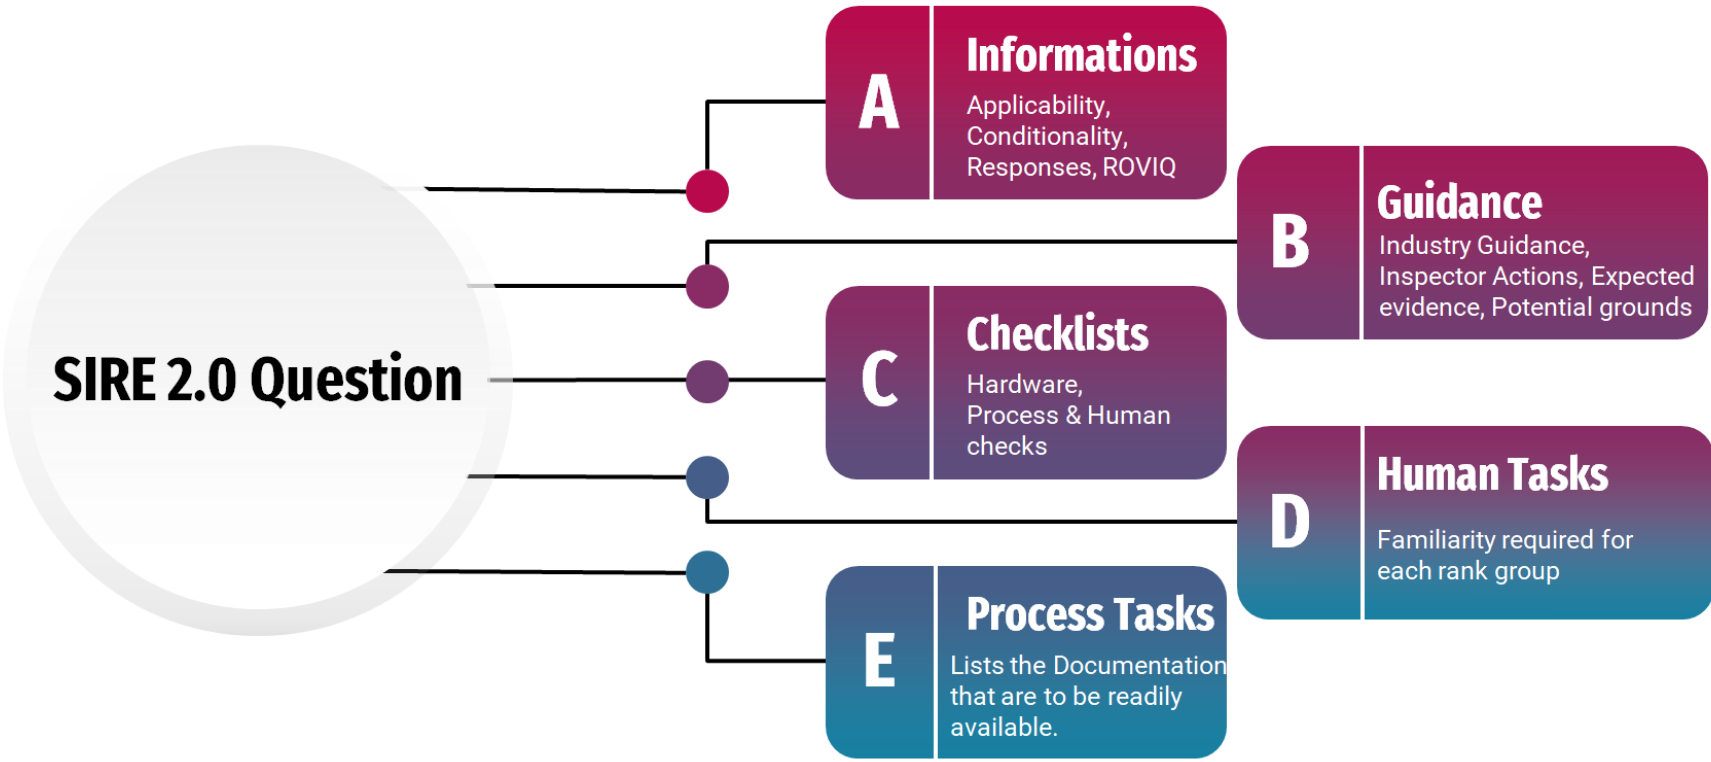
SIRE 2.0 Question

A

Informations

Applicability, Conditionality, Responses, ROVIQ

B

Guidance

Industry Guidance, Inspector Actions, Expected evidence, Potential grounds

C

Checklists

Hardware, Process & Human checks

D

Human Tasks

Familiarity required for each rank group

E

Process Tasks

Lists the Documentation that are to be readily available.